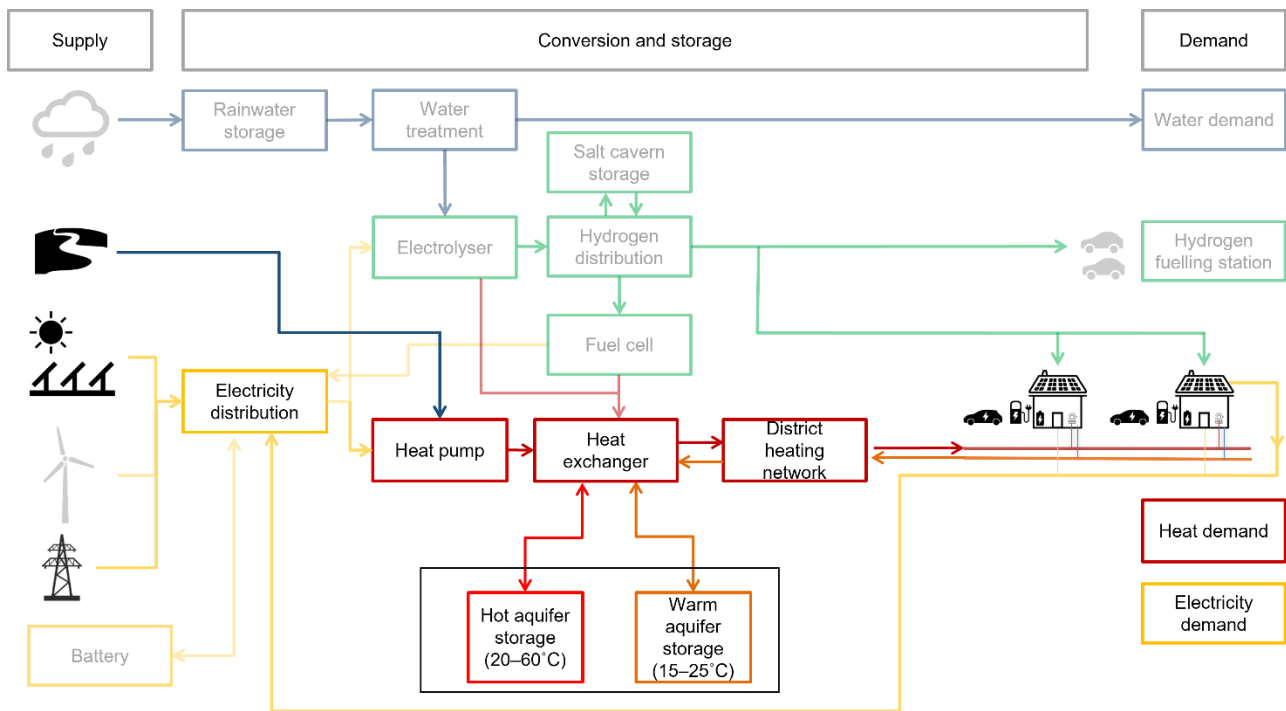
Supply

Conversion and storage

Demand

Rainwater storage

Water treatment

Water demand

Salt cavern storage

Electrolyser

Hydrogen distribution

Hydrogen fuelling station

Fuel cell

Electricity distribution

Heat pump

Heat exchanger

District heating network

Heat demand

Electricity demand

Hot aquifer storage (20–60˚C)

Warm aquifer storage (15–25˚C)

Battery